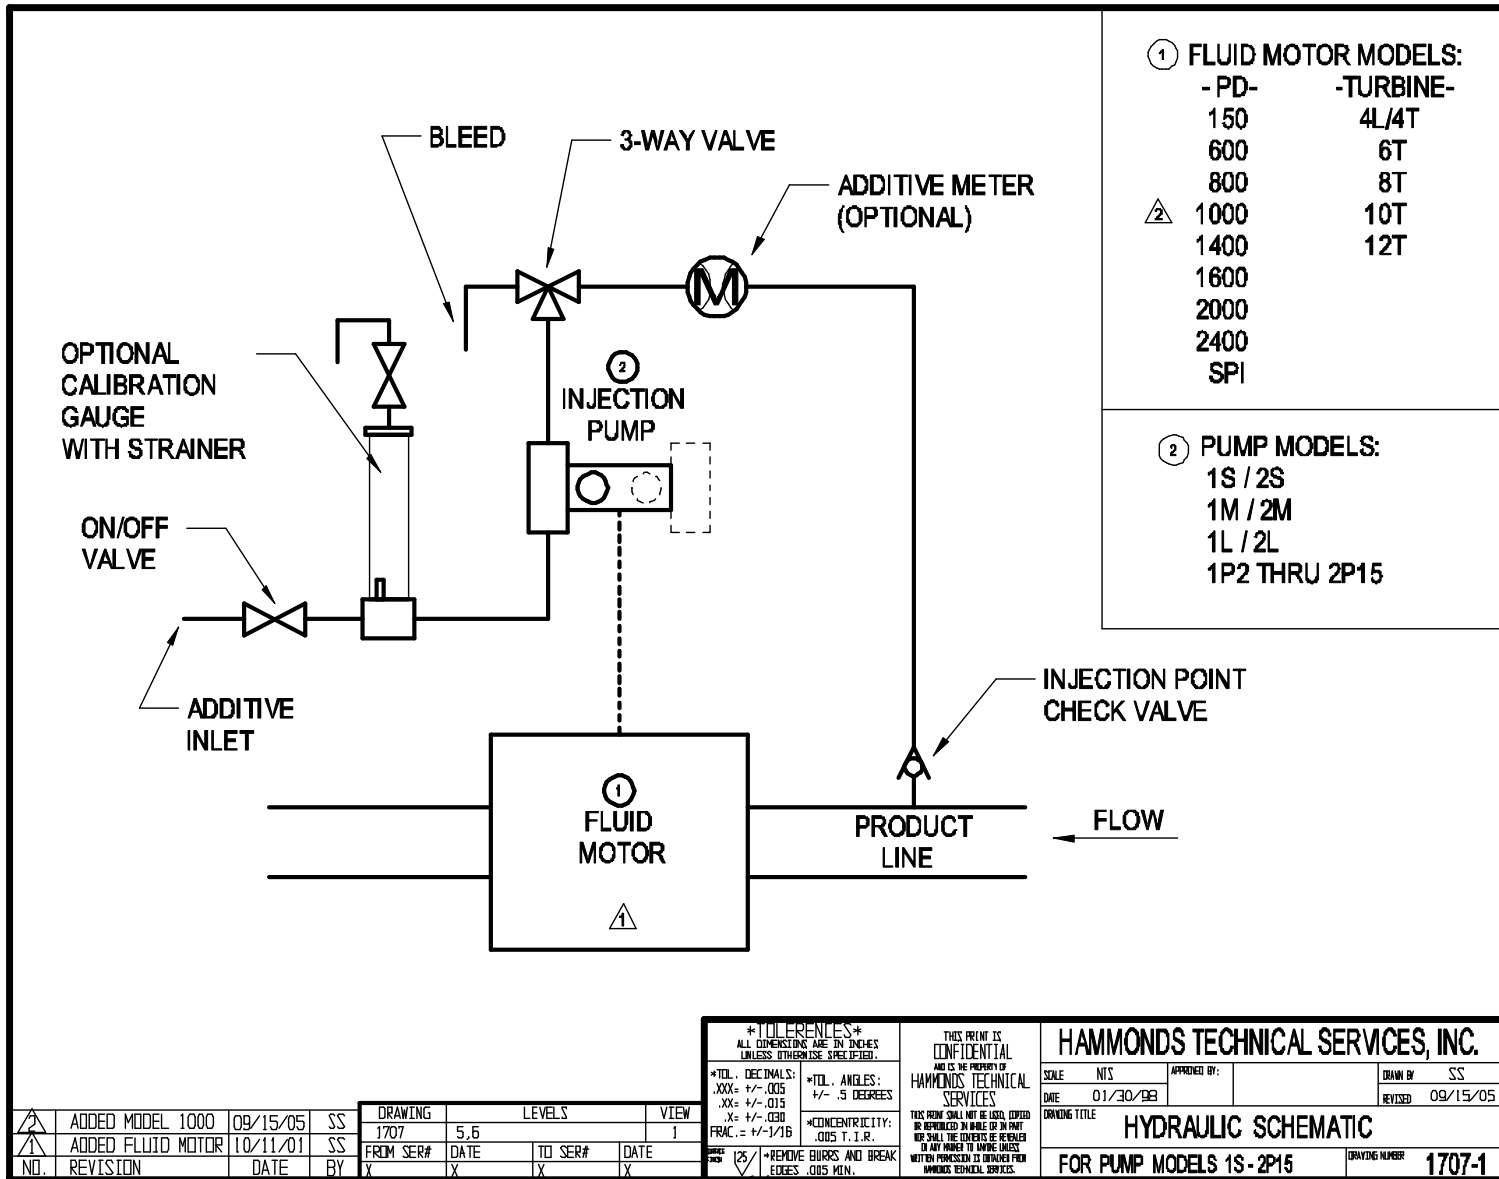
① FLUID MOTOR MODELS:

| -PD- | -TURBINE- |
|---|---|
| 150 | 4L/4T |
| 600 | 6T |
| 800 | 8T |
| 2 1000 | 10T |
| 1400 | 12T |
| 1600 | |
| 2000 | |
| 2400 | |
| SPI | |

② PUMP MODELS:
1S / 2S
1M / 2M
1L / 2L
1P2 THRU 2P15

BLEED

3-WAY VALVE

ADDITIVE METER (OPTIONAL)

M

OPTIONAL CALIBRATION GAUGE WITH STRAINER

② INJECTION PUMP

ON/OFF VALVE

ADDITIVE INLET

INJECTION POINT CHECK VALVE

① FLUID MOTOR

1

PRODUCT LINE

FLOW

| NO. | REVISION | DATE | BY |
|---|---|---|---|
| 2 | ADDED MODEL 1000 | 09/15/05 | SS |
| 1 | ADDED FLUID MOTOR | 10/11/01 | SS |

| DRAWING | LEVELS | | VIEW |
|---|---|---|---|
| 1707 | 5,6 | | 1 |
| FROM SER# | DATE | TO SER# | DATE |
| X | X | X | X |

*TOLERENCES*
ALL DIMENSIONS ARE IN INCHES UNLESS OTHERWISE SPECIFIED.
*TOL. DECIMALS: .XXX= +/-.005 .XX= +/-.015 .X= +/-.030 FRAC.= +/-1/16
*TOL. ANGLES: +/- .5 DEGREES
*CONCENTRICITY: .005 T.I.R.
SURFACE FINISH 125
*REMOVE BURRS AND BREAK EDGES .005 MIN.

THIS PRINT IS CONFIDENTIAL AND IS THE PROPERTY OF HAMMONDS TECHNICAL SERVICES
THIS PRINT SHALL NOT BE USED, COPIED OR REPRODUCED IN WHOLE OR IN PART NOR SHALL THE CONTENTS BE REVEALED IN ANY MANNER TO ANYONE UNLESS WRITTEN PERMISSION IS OBTAINED FROM HAMMONDS TECHNICAL SERVICES.

HAMMONDS TECHNICAL SERVICES, INC.
SCALE NTS
APPROVED BY:
DRAWN BY SS
DATE 01/30/98
REVISED 09/15/05
DRAWING TITLE
HYDRAULIC SCHEMATIC
FOR PUMP MODELS 1S - 2P15
DRAWING NUMBER 1707-1